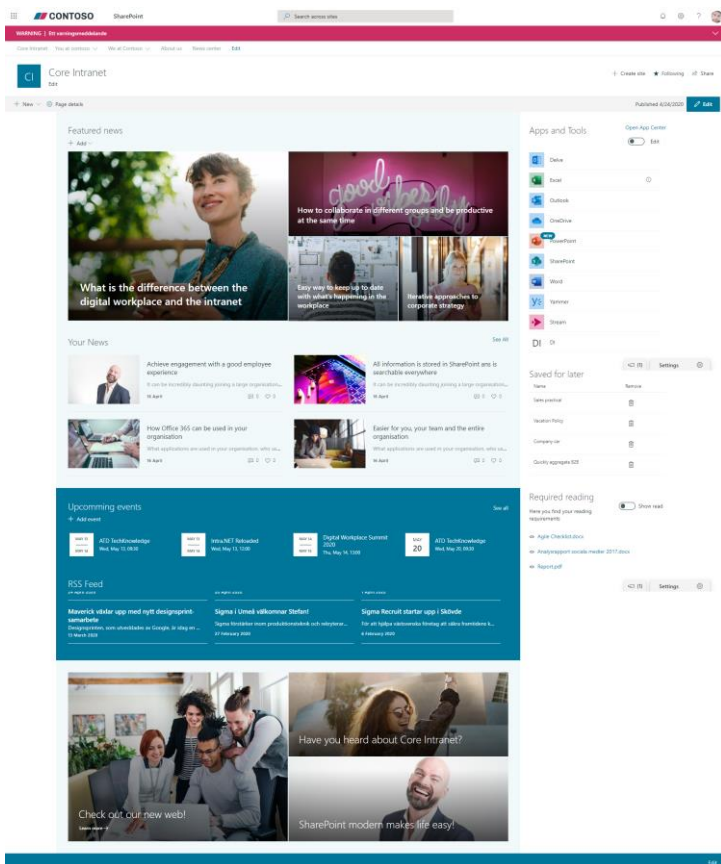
CONTOSO SharePoint

Search across sites

WARNING | Ett varningsmeddelande

Core Intranet You at contoso We at Contoso About us News center Edit

CI Core Intranet
Edit

Create site ★ Following Share

+ New Page details

Published 4/24/2020 Edit

Featured news
+ Add

What is the difference between the digital workplace and the intranet

How to collaborate in different groups and be productive at the same time

Easy way to keep up to date with what's happening in the workplace

Iterative approaches to corporate strategy

Your News

See all

Achieve engagement with a good employee experience
It can be incredibly daunting joining a large organisation...
16 April

All information is stored in SharePoint ans is searchable everywhere
It can be incredibly daunting joining a large organisation...
16 April

How Office 365 can be used in your organisation
What applications are used in your organisation, who us...
16 April

Easier for you, your team and the entire organisation
What applications are used in your organisation, who us...
16 April

Upcomming events
+ Add event
See all

ATD TechKnowledge
Wed, May 13, 09:30

Intra.NET Reloaded
Wed, May 13, 12:00

Digital Workplace Summit 2020
Thu, May 14, 13:00

20
ATD TechKnowledge
Wed, May 20, 09:30

RSS Feed

Maverick växlar upp med nytt designsprint-samarbete
Designsprinten, som utvecklades av Google, är idag en ...
13 March 2020

Sigma i Umeå välkomnar Stefan!
Sigma förstärker inom produktionsteknik och mekatron...
27 February 2020

Sigma Recruit startar upp i Skövde
För att hjälpa västsvenska företag att säkra framtidens k...
6 February 2020

Check out our new web!
Learn more

Have you heard about Core Intranet?

SharePoint modern makes life easy!

Apps and Tools
Open App Center
Edit

Delve
Excel
Outlook
OneDrive
NEW
PowerPoint
SharePoint
Word
Yammer
Stream
DI

(0) Settings

Saved for later
Name Remove
Sales practical
Vacation Policy
Company car
Quickly aggregate B2B

Required reading
Show read
Here you find your reading requirements

Agile Checklist.docx
Analysrapport sociala medier 2017.docx
Report.pdf

(0) Settings